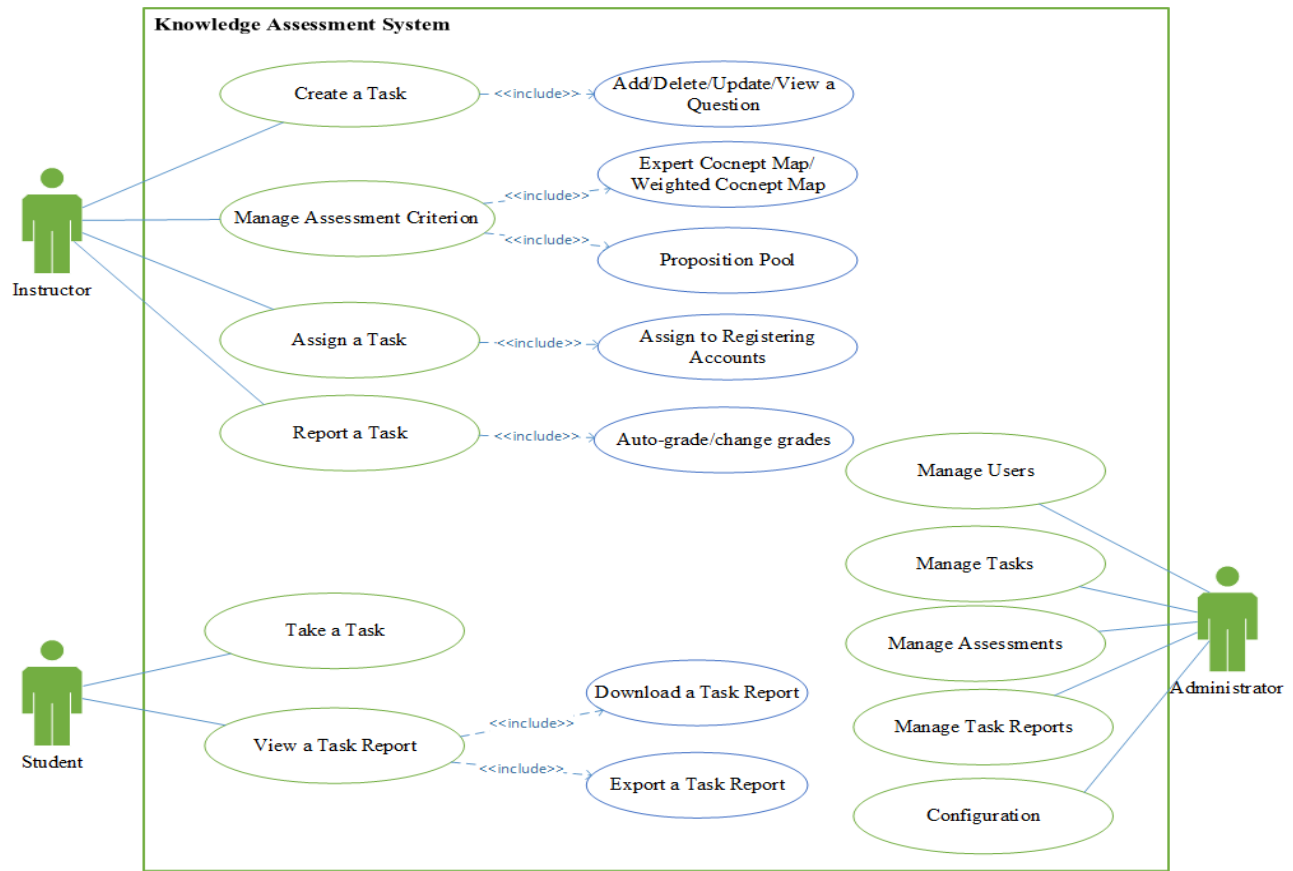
Knowledge Assessment System

Instructor

Create a Task

<<include>>

Add/Delete/Update/View a Question

Expert Cocnept Map/ Weighted Cocnept Map

<<include>>

Manage Assessment Criterion

<<include>>

Proposition Pool

Assign a Task

<<include>>

Assign to Registering Accounts

Report a Task

<<include>>

Auto-grade/change grades

Manage Users

Manage Tasks

Manage Assessments

Manage Task Reports

Configuration

Administrator

Student

Take a Task

View a Task Report

<<include>>

Download a Task Report

<<include>>

Export a Task Report